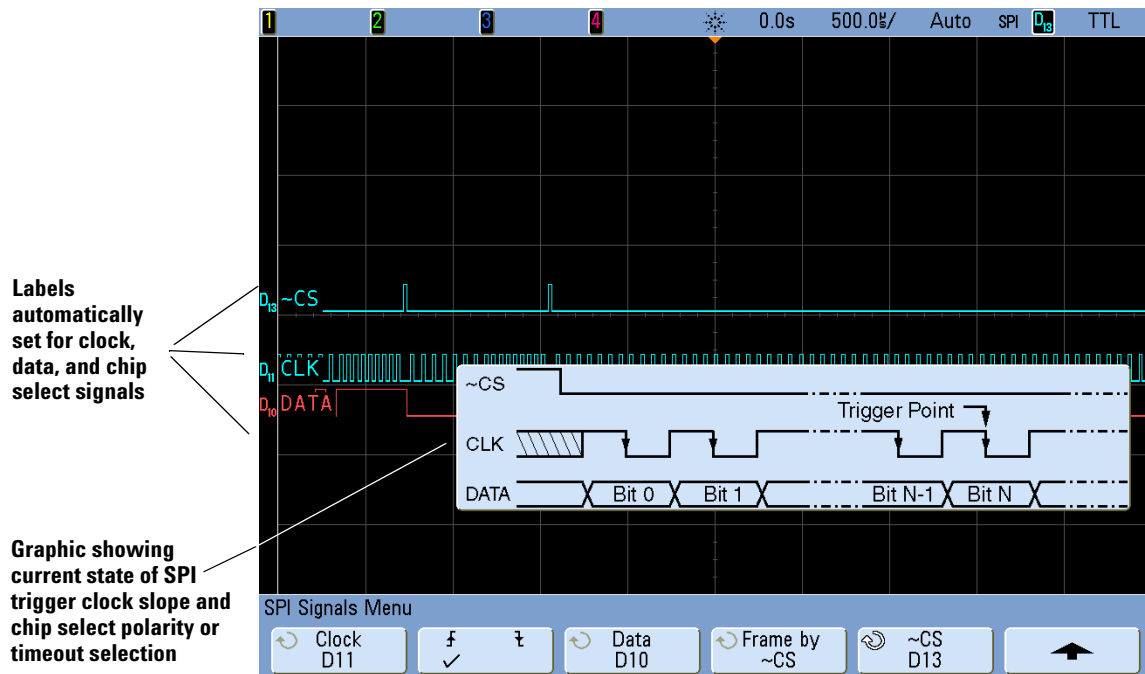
1 2 3 4 0.0s 500.0ʊ/ Auto SPI D13 TTL

Labels automatically set for clock, data, and chip select signals

D13 ~CS

D11 CLK

D10 DATA

~CS

Trigger Point

CLK

DATA Bit 0 Bit 1 Bit N-1 Bit N

Graphic showing current state of SPI trigger clock slope and chip select polarity or timeout selection

SPI Signals Menu

Clock D11

Data D10

Frame by ~CS

~CS D13